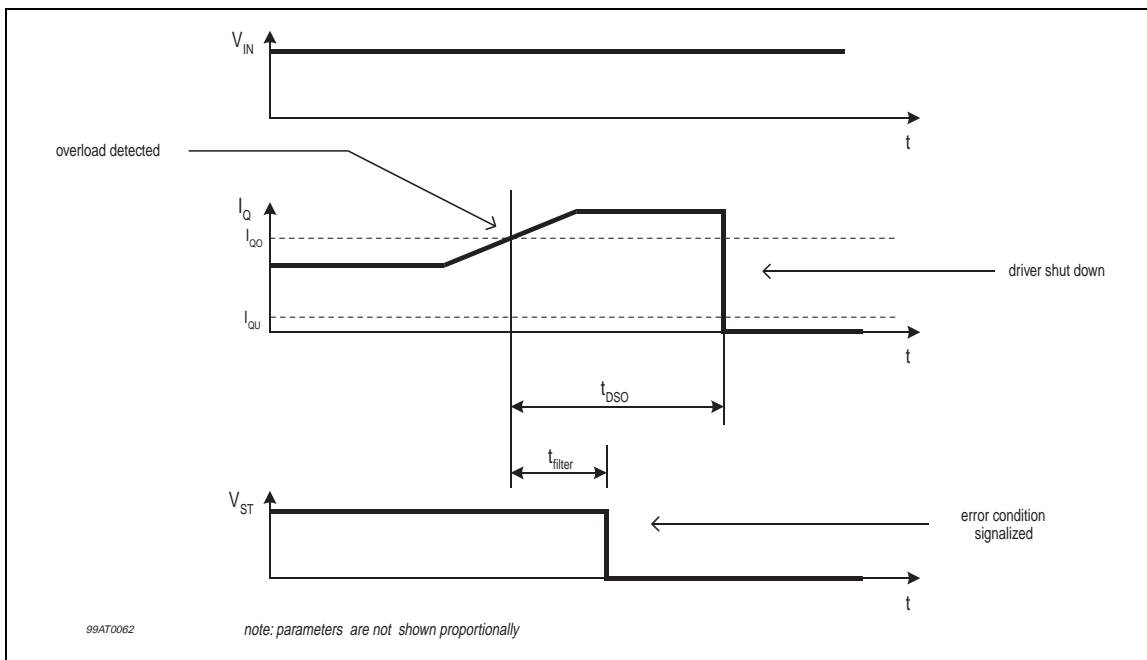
$V_{IN}$

t

overload detected

$I_Q$

$I_{QO}$

driver shut down

$I_{QU}$

t

$t_{DSO}$

$t_{filter}$

$V_{ST}$

error condition signalized

t

99AT0062

note: parameters are not shown proportionally